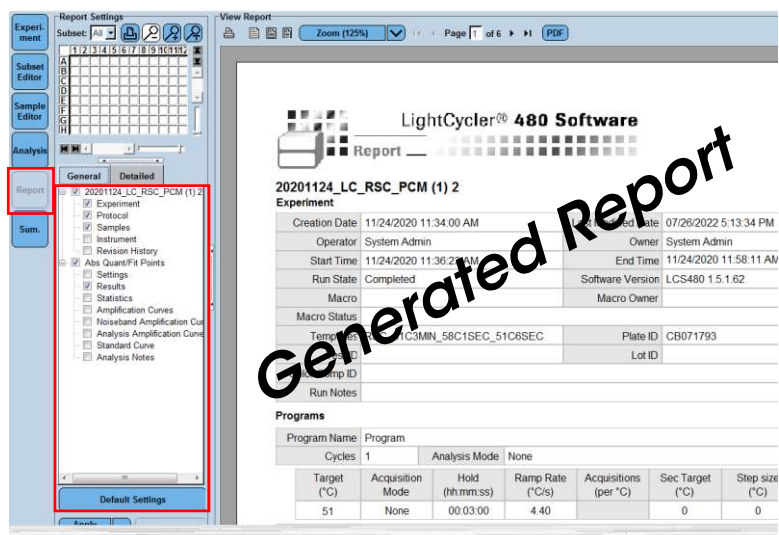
Experiment

Subset Editor

Sample Editor

Analysis

Report

Sum.

Report Settings

Subset: All

1 2 3 4 5 6 7 8 9 10 11 12

A
B
C
D
E
F
G
H

General | Detailed

20201124_LC_RSC_PCM (1) 2
Experiment
Protocol
Samples
Instrument
Revision History
Abs Quant/Fit Points
Settings
Results
Statistics
Amplification Curves
Noiseband Amplification Cur
Analysis Amplification Curve
Standard Curve
Analysis Notes

Default Settings

Apply

View Report

Zoom (125%)

Page 1 of 6

PDF

LightCycler® 480 Software

Report

Generated Report

20201124_LC_RSC_PCM (1) 2

Experiment

| Creation Date | 11/24/2020 11:34:00 AM | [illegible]ate | 07/26/2022 5:13:34 PM |
|---|---|---|---|
| Operator | System Admin | Owner | System Admin |
| Start Time | 11/24/2020 11:36:2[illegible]AM | End Time | 11/24/2020 11:58:11 AM |
| Run State | Completed | Software Version | LCS480 1.5.1.62 |
| Macro | | Macro Owner | |
| Macro Status | | | |
| Temp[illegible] | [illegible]C3MIN_58C1SEC_51C6SEC | Plate ID | CB071793 |
| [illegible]D | | Lot ID | |
| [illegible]mp ID | | | |
| Run Notes | | | |

Programs

| Program Name | Program | | |
|---|---|---|---|
| Cycles | 1 | Analysis Mode | None |

| Target (°C) | Acquisition Mode | Hold (hh:mm:ss) | Ramp Rate (°C/s) | Acquisitions (per °C) | Sec Target (°C) | Step size (°C) |
|---|---|---|---|---|---|---|
| 51 | None | 00:03:00 | 4.40 | | 0 | 0 |